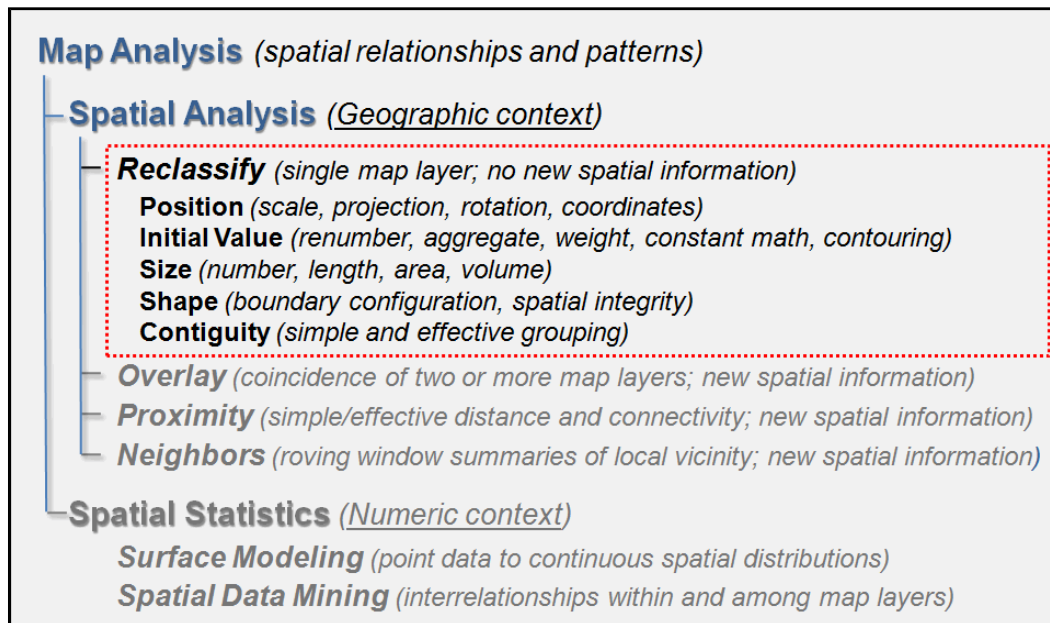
Map Analysis (spatial relationships and patterns)

Spatial Analysis (Geographic context)

Reclassify (single map layer; no new spatial information)
Position (scale, projection, rotation, coordinates)
Initial Value (renumber, aggregate, weight, constant math, contouring)
Size (number, length, area, volume)
Shape (boundary configuration, spatial integrity)
Contiguity (simple and effective grouping)

Overlay (coincidence of two or more map layers; new spatial information)
Proximity (simple/effective distance and connectivity; new spatial information)
Neighbors (roving window summaries of local vicinity; new spatial information)

Spatial Statistics (Numeric context)
Surface Modeling (point data to continuous spatial distributions)
Spatial Data Mining (interrelationships within and among map layers)